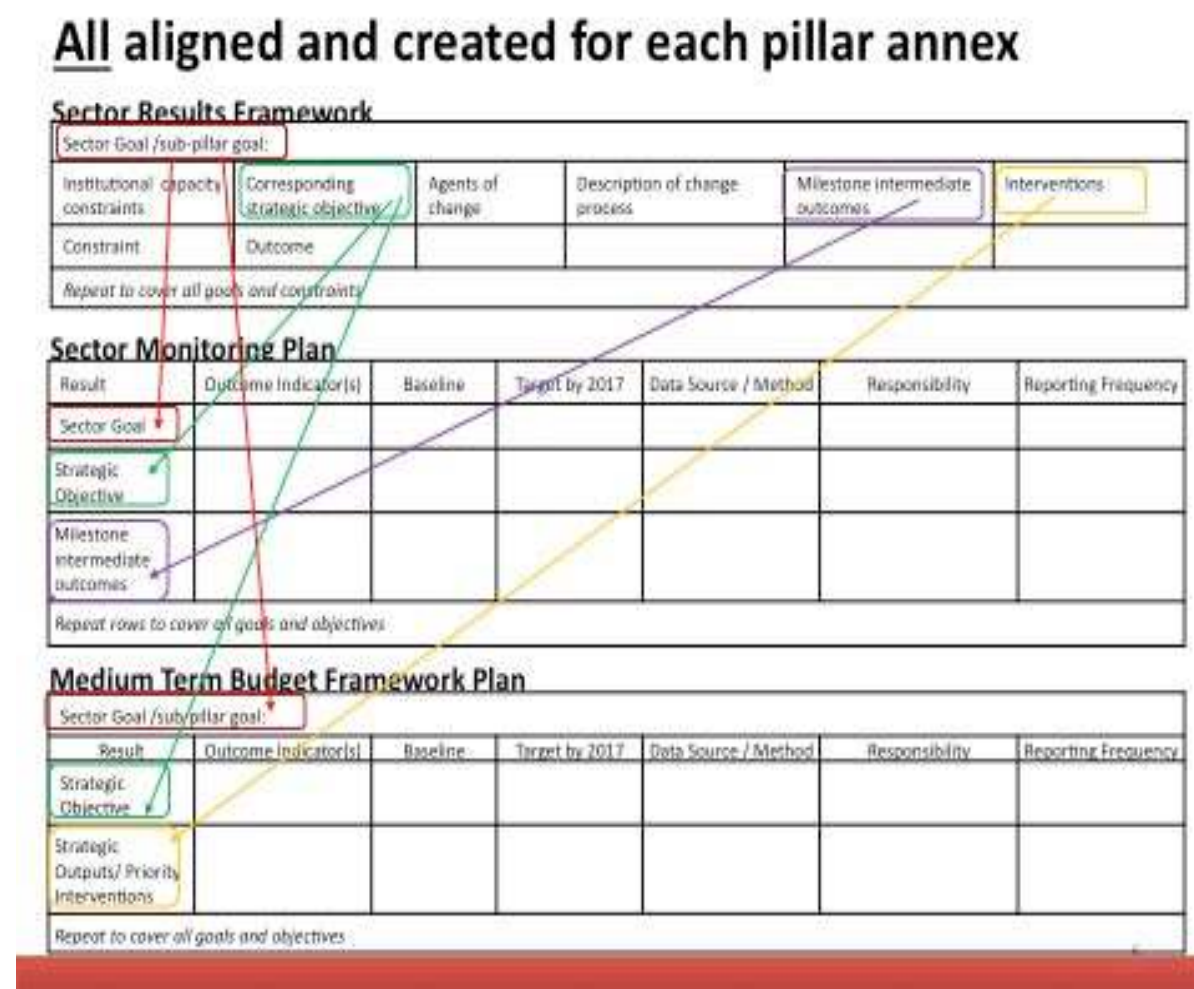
All aligned and created for each pillar annex

Sector Results Framework

| Sector Goal /sub-pillar goal: | | | | | |
|---|---|---|---|---|---|
| Institutional capacity constraints | Corresponding strategic objective | Agents of change | Description of change process | Milestone intermediate outcomes | Interventions |
| Constraint | Outcome | | | | |
| *Repeat to cover all goals and constraints* | | | | | |

Sector Monitoring Plan

| Result | Outcome Indicator(s) | Baseline | Target by 2017 | Data Source / Method | Responsibility | Reporting Frequency |
|---|---|---|---|---|---|---|
| Sector Goal | | | | | | |
| Strategic Objective | | | | | | |
| Milestone intermediate outcomes | | | | | | |
| *Repeat rows to cover all goals and objectives* | | | | | | |

Medium Term Budget Framework Plan

| Sector Goal /sub/pillar goal: | | | | | | |
|---|---|---|---|---|---|---|
| Result | Outcome Indicator(s) | Baseline | Target by 2017 | Data Source / Method | Responsibility | Reporting Frequency |
| Strategic Objective | | | | | | |
| Strategic Outputs/ Priority Interventions | | | | | | |
| *Repeat to cover all goals and objectives* | | | | | | |